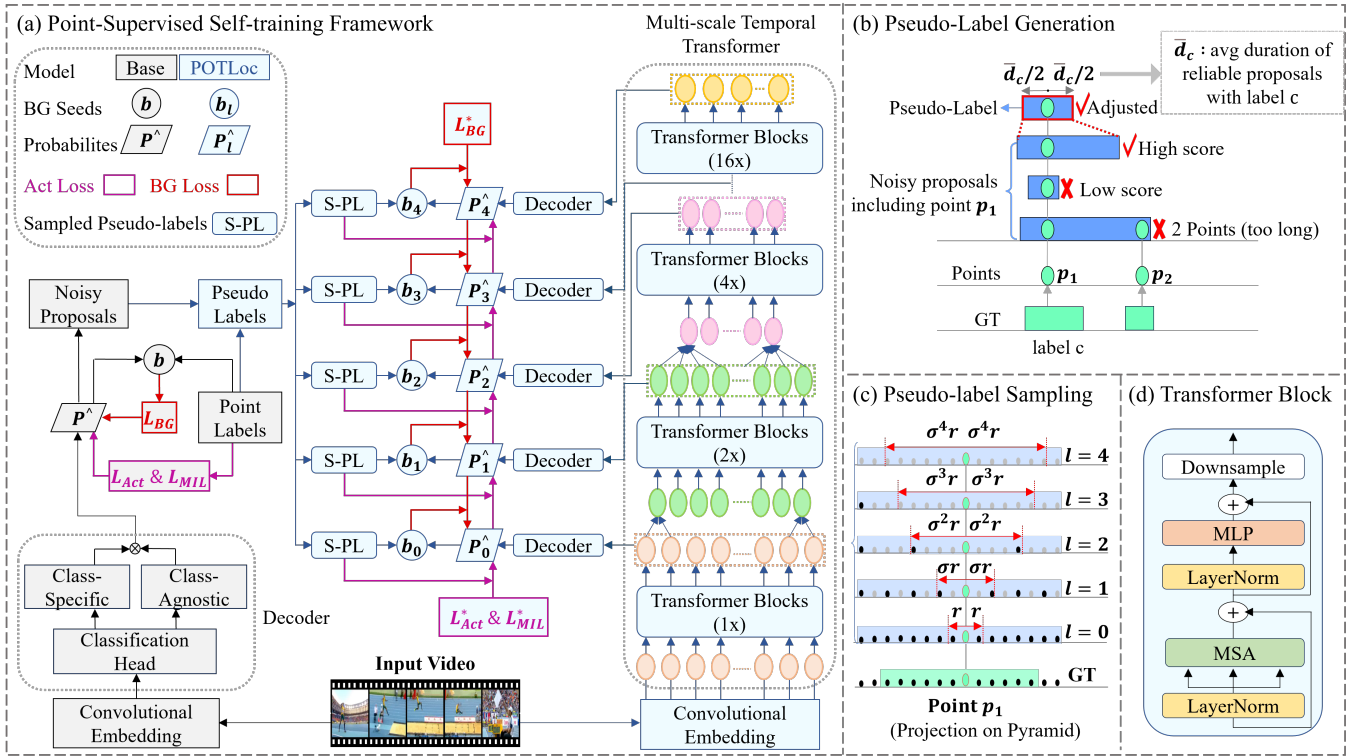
(a) Point-Supervised Self-training Framework

Model Base POTLoc

BG Seeds $b$ $b_l$

Probabilites $P^{\wedge}$ $P_l^{\wedge}$

Act Loss BG Loss

Sampled Pseudo-labels S-PL

Noisy Proposals

Pseudo Labels

$b$

$P^{\wedge}$

$L_{BG}$

Point Labels

$L_{Act}$ & $L_{MIL}$

Class-Specific

Class-Agnostic

Classification Head

Decoder

Convolutional Embedding

$L^*_{BG}$

S-PL $b_4$ $P_4^{\wedge}$ Decoder

S-PL $b_3$ $P_3^{\wedge}$ Decoder

S-PL $b_2$ $P_2^{\wedge}$ Decoder

S-PL $b_1$ $P_1^{\wedge}$ Decoder

S-PL $b_0$ $P_0^{\wedge}$ Decoder

$L^*_{Act}$ & $L^*_{MIL}$

Input Video

Multi-scale Temporal Transformer

Transformer Blocks (16x)

Transformer Blocks (4x)

Transformer Blocks (2x)

Transformer Blocks (1x)

Convolutional Embedding

(b) Pseudo-Label Generation

$\bar{d}_c/2$ $\bar{d}_c/2$

$\bar{d}_c$ : avg duration of reliable proposals with label c

Pseudo-Label

Adjusted

High score

Noisy proposals including point $p_1$

Low score

2 Points (too long)

Points $p_1$ $p_2$

GT

label c

(c) Pseudo-label Sampling

$\sigma^4 r$ $\sigma^4 r$ $l = 4$

$\sigma^3 r$ $\sigma^3 r$ $l = 3$

$\sigma^2 r$ $\sigma^2 r$ $l = 2$

$\sigma r$ $\sigma r$ $l = 1$

$r$ $r$ $l = 0$

GT

Point $p_1$
(Projection on Pyramid)

(d) Transformer Block

Downsample

+

MLP

LayerNorm

+

MSA

LayerNorm